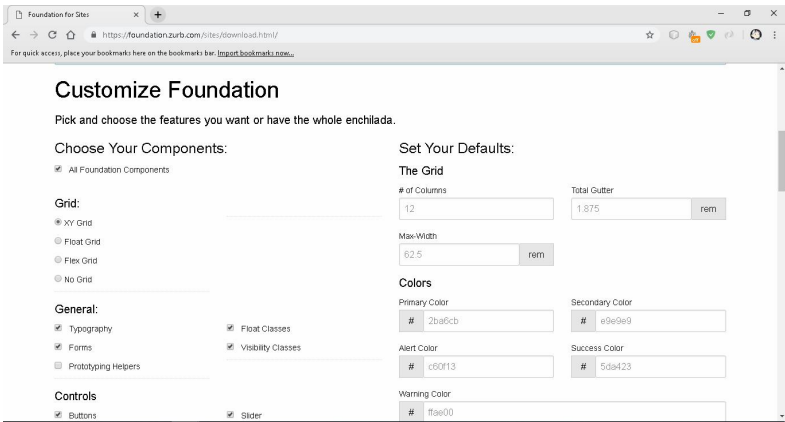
Foundation for Sites ×

https://foundation.zurb.com/sites/download.html/

For quick access, place your bookmarks here on the bookmarks bar. Import bookmarks now...

Customize Foundation

Pick and choose the features you want or have the whole enchilada.

Choose Your Components:

All Foundation Components

Grid:

XY Grid

Float Grid

Flex Grid

No Grid

General:

Typography

Float Classes

Forms

Visibility Classes

Prototyping Helpers

Controls

Buttons

Slider

Set Your Defaults:

The Grid

# of Columns

12

Total Gutter

1.875

rem

Max-Width

62.5

rem

Colors

Primary Color

# 2ba6cb

Secondary Color

# e9e9e9

Alert Color

# c60f13

Success Color

# 5da423

Warning Color

# ffae00